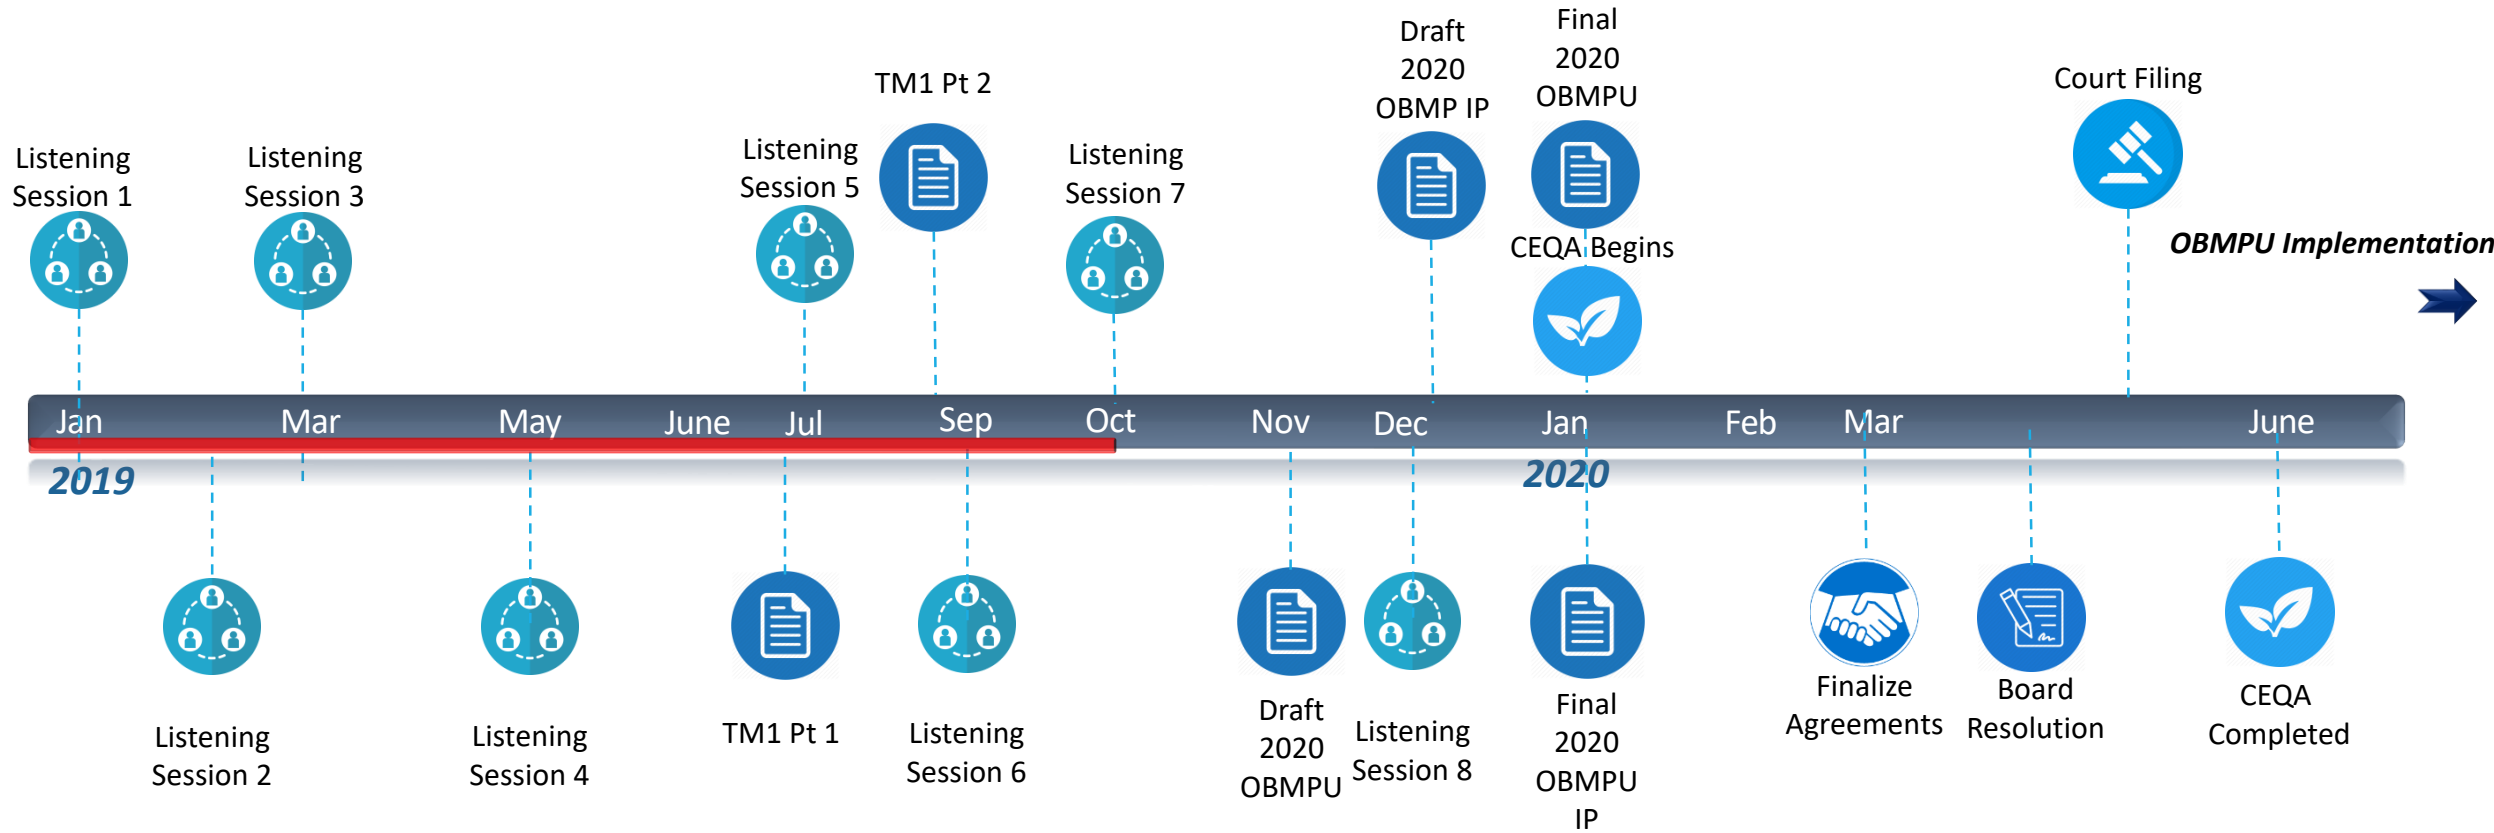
Listening Session 1

Listening Session 3

Listening Session 5

TM1 Pt 2

Listening Session 7

Draft 2020 OBMP IP

Final 2020 OBMPU

CEQA Begins

Court Filing

OBMPU Implementation

Jan Mar May June Jul Sep Oct Nov Dec Jan Feb Mar June

2019

2020

Listening Session 2

Listening Session 4

TM1 Pt 1

Listening Session 6

Draft 2020 OBMPU

Listening Session 8

Final 2020 OBMPU IP

Finalize Agreements

Board Resolution

CEQA Completed